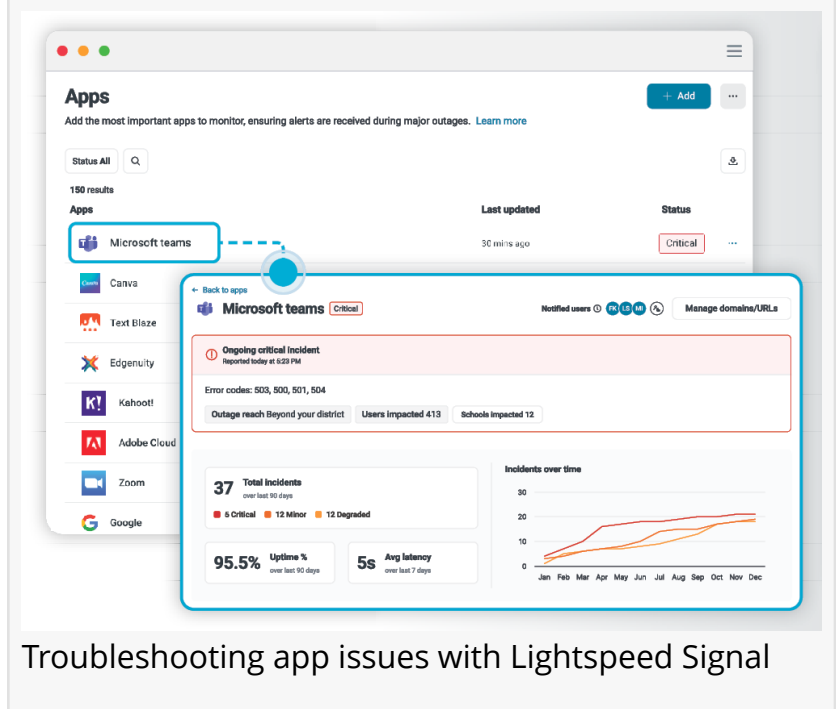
Apps

+ Add

···

Add the most important apps to monitor, ensuring alerts are received during major outages. Learn more

Status All

150 results

| Apps | Last updated | Status |
|---|---|---|
| Microsoft teams | 30 mins ago | Critical |
| Canva | | |
| Text Blaze | | |
| Edgenuity | | |
| Kahoot! | | |
| Adobe Cloud | | |
| Zoom | | |
| Google | | |

← Back to apps

Microsoft teams Critical

Notified users FK LS MI

Manage domains/URLs

Ongoing critical incident
Reported today at 5:23 PM

Error codes: 503, 500, 501, 504

Outage reach Beyond your district

Users impacted 413

Schools impacted 12

37 Total incidents
over last 90 days

5 Critical 12 Minor 12 Degraded

95.5% Uptime %
over last 90 days

5s Avg latency
over last 7 days

Incidents over time

30
20
10
0

Jan Feb Mar Apr May Jun Jul Aug Sep Oct Nov Dec

Troubleshooting app issues with Lightspeed Signal